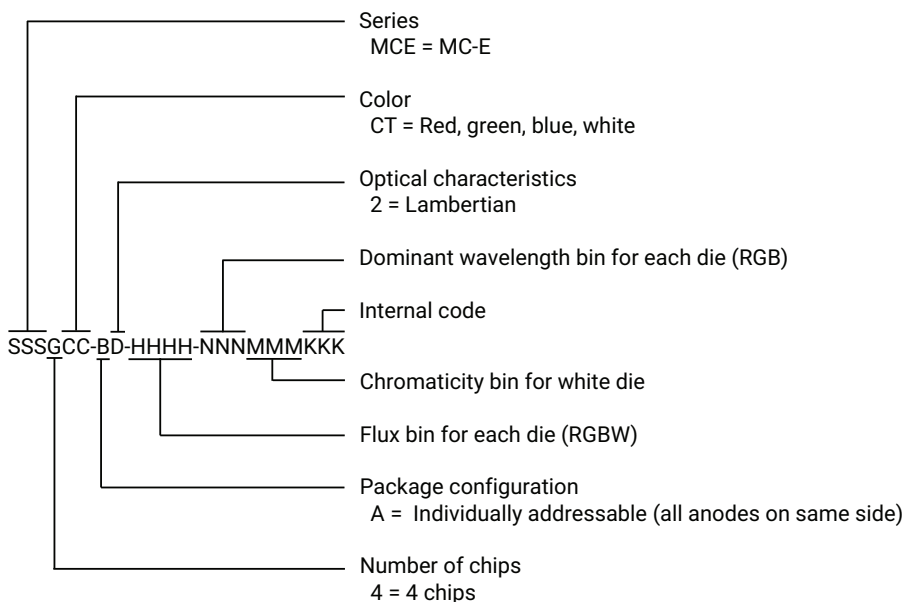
Series
MCE = MC-E

Color
CT = Red, green, blue, white

Optical characteristics
2 = Lambertian

Dominant wavelength bin for each die (RGB)

Internal code

SSSGCC-BD-HHHH-NNNMMMKKK

Chromaticity bin for white die

Flux bin for each die (RGBW)

Package configuration
A = Individually addressable (all anodes on same side)

Number of chips
4 = 4 chips